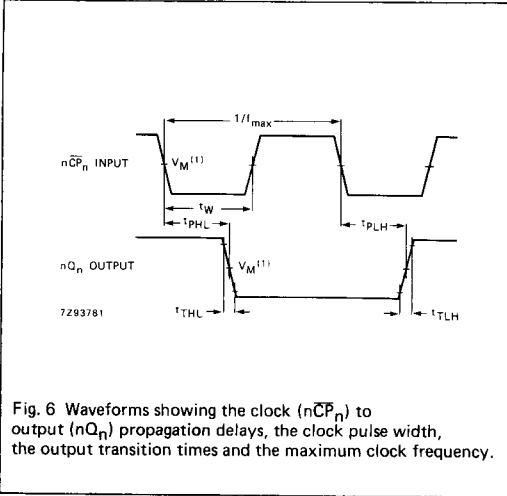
$1/f_{max}$

$n\overline{CP}_n$ INPUT

$V_M^{(1)}$

$t_W$

$t_{PHL}$

$t_{PLH}$

$nQ_n$ OUTPUT

$V_M^{(1)}$

7Z93781

$t_{THL}$

$t_{TLH}$

Fig. 6 Waveforms showing the clock ($n\overline{CP}_n$) to output ($nQ_n$) propagation delays, the clock pulse width, the output transition times and the maximum clock frequency.